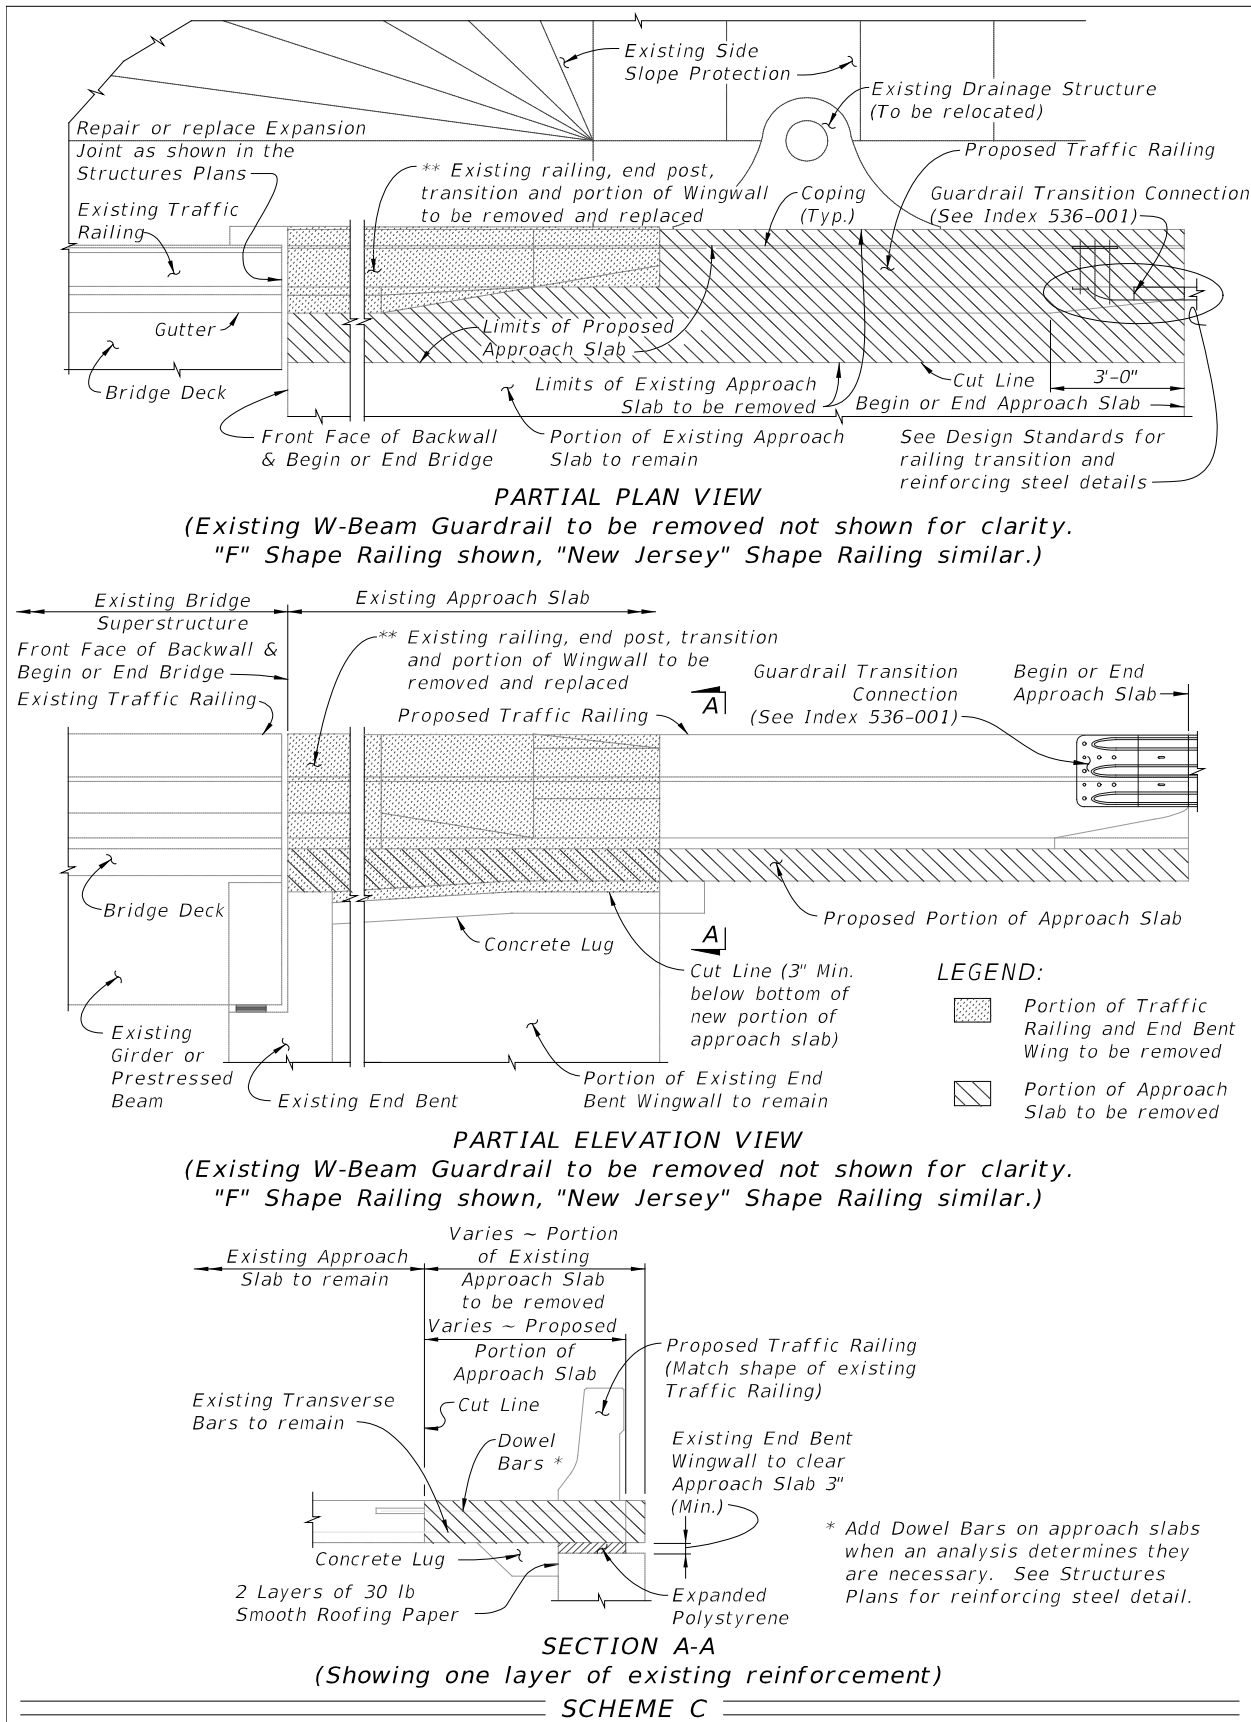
Existing Side Slope Protection

Existing Drainage Structure (To be relocated)

Repair or replace Expansion Joint as shown in the Structures Plans

** Existing railing, end post, transition and portion of Wingwall to be removed and replaced

Proposed Traffic Railing

Coping (Typ.)

Guardrail Transition Connection (See Index 536-001)

Existing Traffic Railing

Gutter

Limits of Proposed Approach Slab

Bridge Deck

Limits of Existing Approach Slab to be removed

Cut Line

3'-0"

Begin or End Approach Slab

Front Face of Backwall & Begin or End Bridge

Portion of Existing Approach Slab to remain

See Design Standards for railing transition and reinforcing steel details

PARTIAL PLAN VIEW
(Existing W-Beam Guardrail to be removed not shown for clarity. "F" Shape Railing shown, "New Jersey" Shape Railing similar.)

Existing Bridge Superstructure

Existing Approach Slab

Front Face of Backwall & Begin or End Bridge

** Existing railing, end post, transition and portion of Wingwall to be removed and replaced

Existing Traffic Railing

Guardrail Transition Connection (See Index 536-001)

Begin or End Approach Slab

Proposed Traffic Railing

A

Bridge Deck

Proposed Portion of Approach Slab

Concrete Lug

A

Cut Line (3" Min. below bottom of new portion of approach slab)

LEGEND:

Portion of Traffic Railing and End Bent Wing to be removed

Portion of Approach Slab to be removed

Existing Girder or Prestressed Beam

Existing End Bent

Portion of Existing End Bent Wingwall to remain

PARTIAL ELEVATION VIEW
(Existing W-Beam Guardrail to be removed not shown for clarity. "F" Shape Railing shown, "New Jersey" Shape Railing similar.)

Existing Approach Slab to remain

Varies ~ Portion of Existing Approach Slab to be removed

Varies ~ Proposed Portion of Approach Slab

Proposed Traffic Railing (Match shape of existing Traffic Railing)

Existing Transverse Bars to remain

Cut Line

Dowel Bars *

Existing End Bent Wingwall to clear Approach Slab 3" (Min.)

* Add Dowel Bars on approach slabs when an analysis determines they are necessary. See Structures Plans for reinforcing steel detail.

Concrete Lug

2 Layers of 30 lb Smooth Roofing Paper

Expanded Polystyrene

SECTION A-A
(Showing one layer of existing reinforcement)

SCHEME C